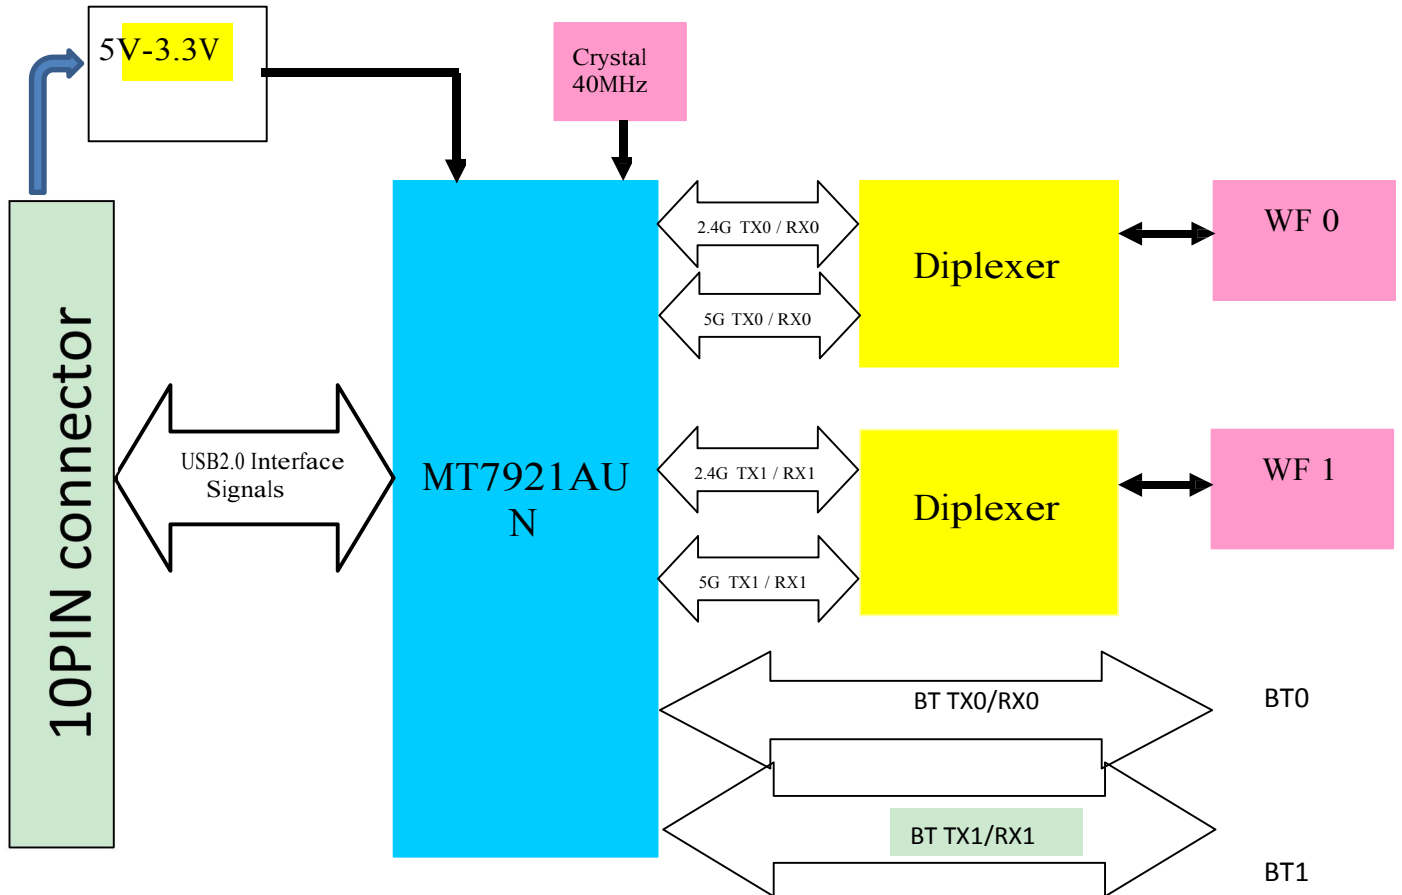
5V-3.3V

Crystal 40MHz

10PIN connector

USB2.0 Interface Signals

MT7921AUN

2.4G TX0 / RX0

5G TX0 / RX0

Diplexer

WF 0

2.4G TX1 / RX1

5G TX1 / RX1

Diplexer

WF 1

BT TX0/RX0

BT0

BT TX1/RX1

BT1